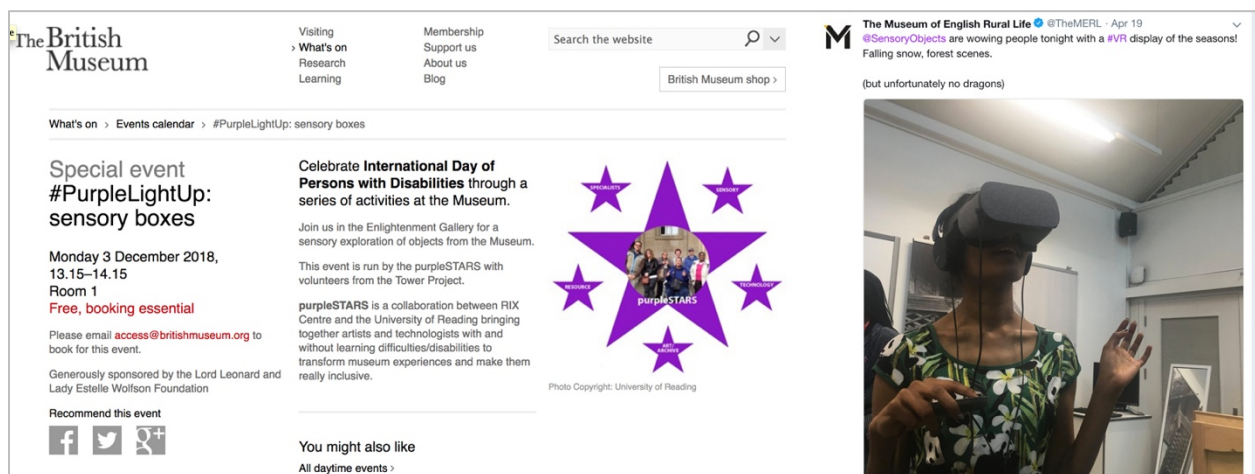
The British Museum

Visiting
What's on
Research
Learning

Membership
Support us
About us
Blog

Search the website

British Museum shop ›

What's on › Events calendar › #PurpleLightUp: sensory boxes

Special event
#PurpleLightUp: sensory boxes

Monday 3 December 2018, 13.15–14.15
Room 1
Free, booking essential

Please email access@britishmuseum.org to book for this event.

Generously sponsored by the Lord Leonard and Lady Estelle Wolfson Foundation

Recommend this event

Celebrate **International Day of Persons with Disabilities** through a series of activities at the Museum.

Join us in the Enlightenment Gallery for a sensory exploration of objects from the Museum.

This event is run by the purpleSTARS with volunteers from the Tower Project.

**purpleSTARS** is a collaboration between RIX Centre and the University of Reading bringing together artists and technologists with and without learning difficulties/disabilities to transform museum experiences and make them really inclusive.

SPECIALISTS
SENSORY
RESOURCE
TECHNOLOGY
ART ARCHIVE
purpleSTARS

Photo Copyright: University of Reading

You might also like
All daytime events ›

The Museum of English Rural Life @TheMERL · Apr 19
@SensoryObjects are wowing people tonight with a #VR display of the seasons! Falling snow, forest scenes.

(but unfortunately no dragons)